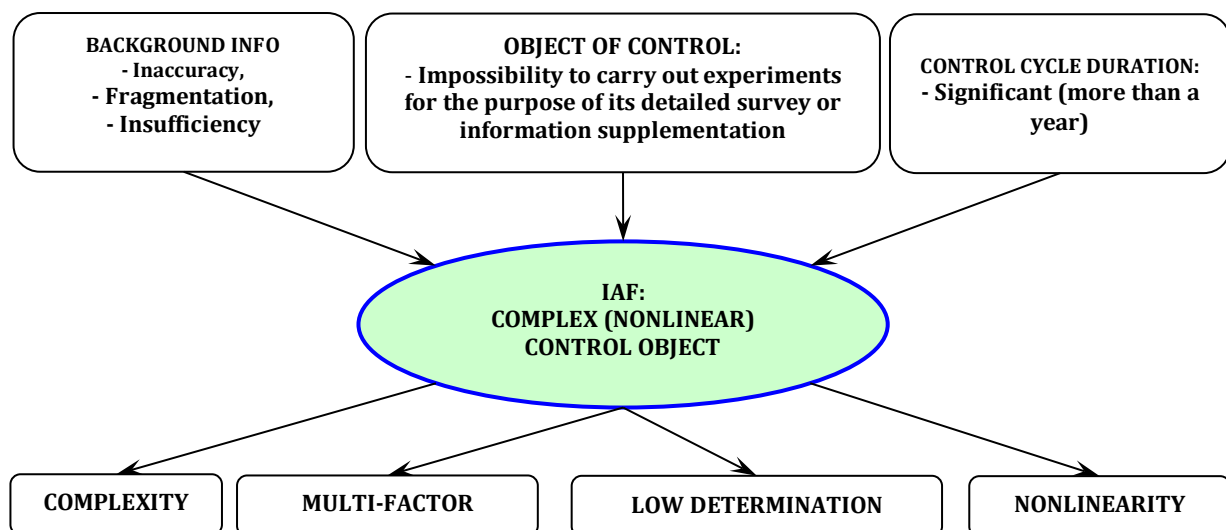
BACKGROUND INFO
- Inaccuracy,
- Fragmentation,
- Insufficiency

OBJECT OF CONTROL:
- Impossibility to carry out experiments for the purpose of its detailed survey or information supplementation

CONTROL CYCLE DURATION:
- Significant (more than a year)

IAF:
COMPLEX (NONLINEAR)
CONTROL OBJECT

COMPLEXITY

MULTI-FACTOR

LOW DETERMINATION

NONLINEARITY